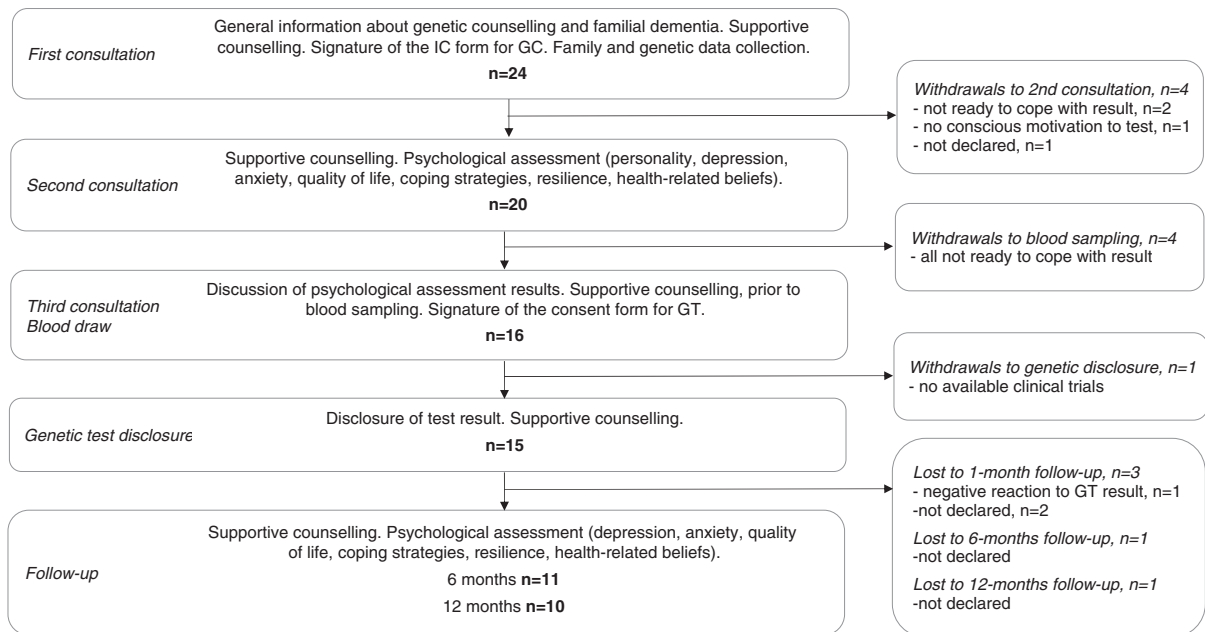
First consultation

General information about genetic counselling and familial dementia. Supportive counselling. Signature of the IC form for GC. Family and genetic data collection.

n=24

Withdrawals to 2nd consultation, n=4
- not ready to cope with result, n=2
- no conscious motivation to test, n=1
- not declared, n=1

Second consultation

Supportive counselling. Psychological assessment (personality, depression, anxiety, quality of life, coping strategies, resilience, health-related beliefs).

n=20

Withdrawals to blood sampling, n=4
- all not ready to cope with result

Third consultation
Blood draw

Discussion of psychological assessment results. Supportive counselling, prior to blood sampling. Signature of the consent form for GT.

n=16

Withdrawals to genetic disclosure, n=1
- no available clinical trials

Genetic test disclosure

Disclosure of test result. Supportive counselling.

n=15

Lost to 1-month follow-up, n=3
- negative reaction to GT result, n=1
-not declared, n=2

Lost to 6-months follow-up, n=1
-not declared

Lost to 12-months follow-up, n=1
-not declared

Follow-up

Supportive counselling. Psychological assessment (depression, anxiety, quality of life, coping strategies, resilience, health-related beliefs).

6 months n=11

12 months n=10